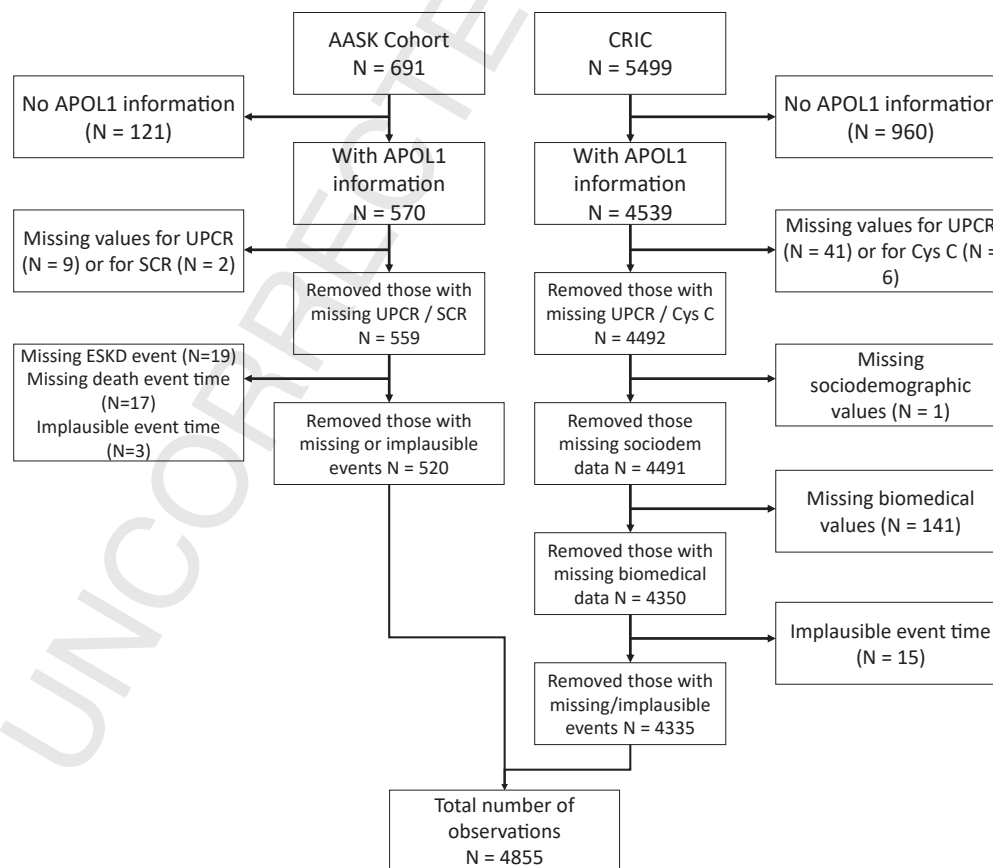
UNCORRECTED

AASK Cohort
N = 691

CRIC
N = 5499

No APOL1 information
(N = 121)

No APOL1 informatio
(N = 960)

With APOL1
information
N = 570

With APOL1
information
N = 4539

Missing values for UPCR
(N = 9) or for SCR (N = 2)

Missing values for UPCR
(N = 41) or for Cys C (N = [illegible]
6)

Removed those with
missing UPCR / SCR
N = 559

Removed those with
missing UPCR / Cys C
N = 4492

Missing ESKD event (N=19)
Missing death event time
(N=17)
Implausible event time
(N=3)

Missing
sociodemographic
values (N = 1)

Removed those with
missing or implausible
events N = 520

Removed those
missing sociodem
data N = 4491

Missing biomedical
values (N = 141)

Removed those with
missing biomedical
data N = 4350

Implausible event time
(N = 15)

Removed those with
missing/implausible
events N = 4335

Total number of
observations
N = 4855